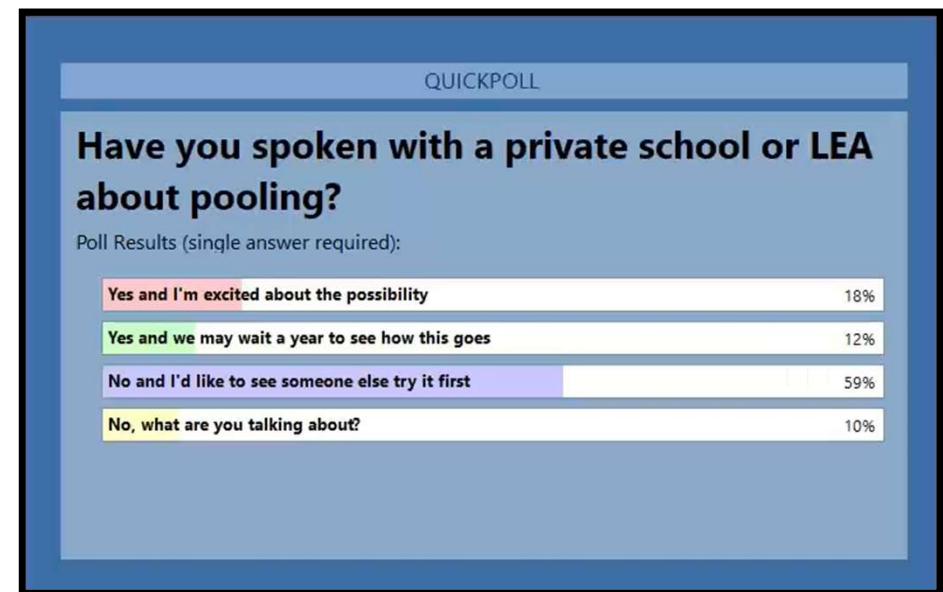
QUICKPOLL

Have you spoken with a private school or LEA about pooling?

Poll Results (single answer required):

Yes and I'm excited about the possibility 18%

Yes and we may wait a year to see how this goes 12%

No and I'd like to see someone else try it first 59%

No, what are you talking about? 10%